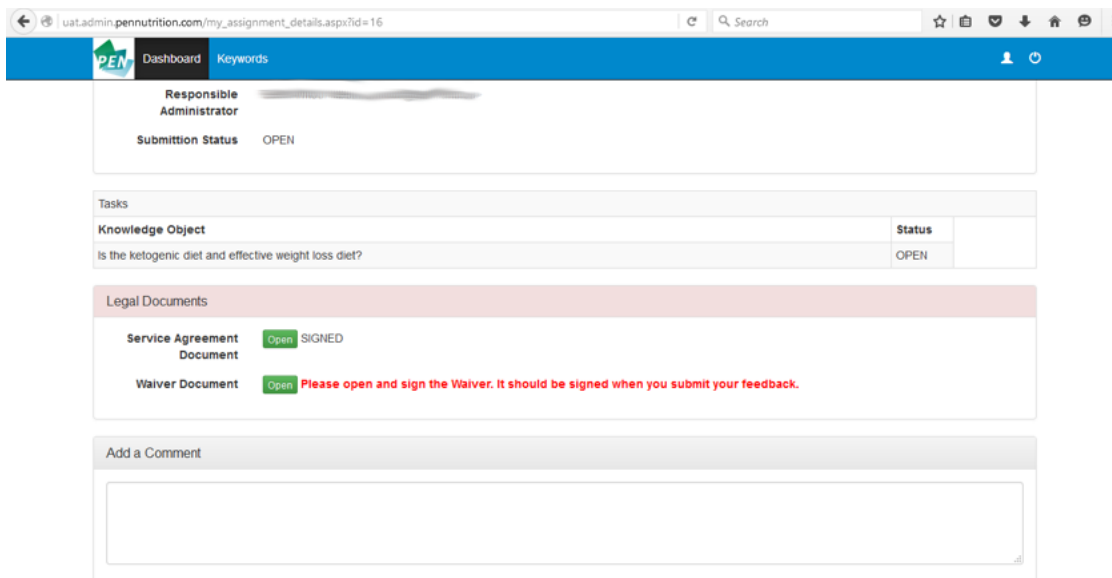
uat.admin.pennutrition.com/my_assignment_details.aspx?id=16

Search

PEN Dashboard Keywords

Responsible Administrator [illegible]

Submittion Status OPEN

Tasks

| Knowledge Object | Status | |
|---|---|---|
| Is the ketogenic diet and effective weight loss diet? | OPEN | |

Legal Documents

Service Agreement Document Open SIGNED

Waiver Document Open Please open and sign the Waiver. It should be signed when you submit your feedback.

Add a Comment